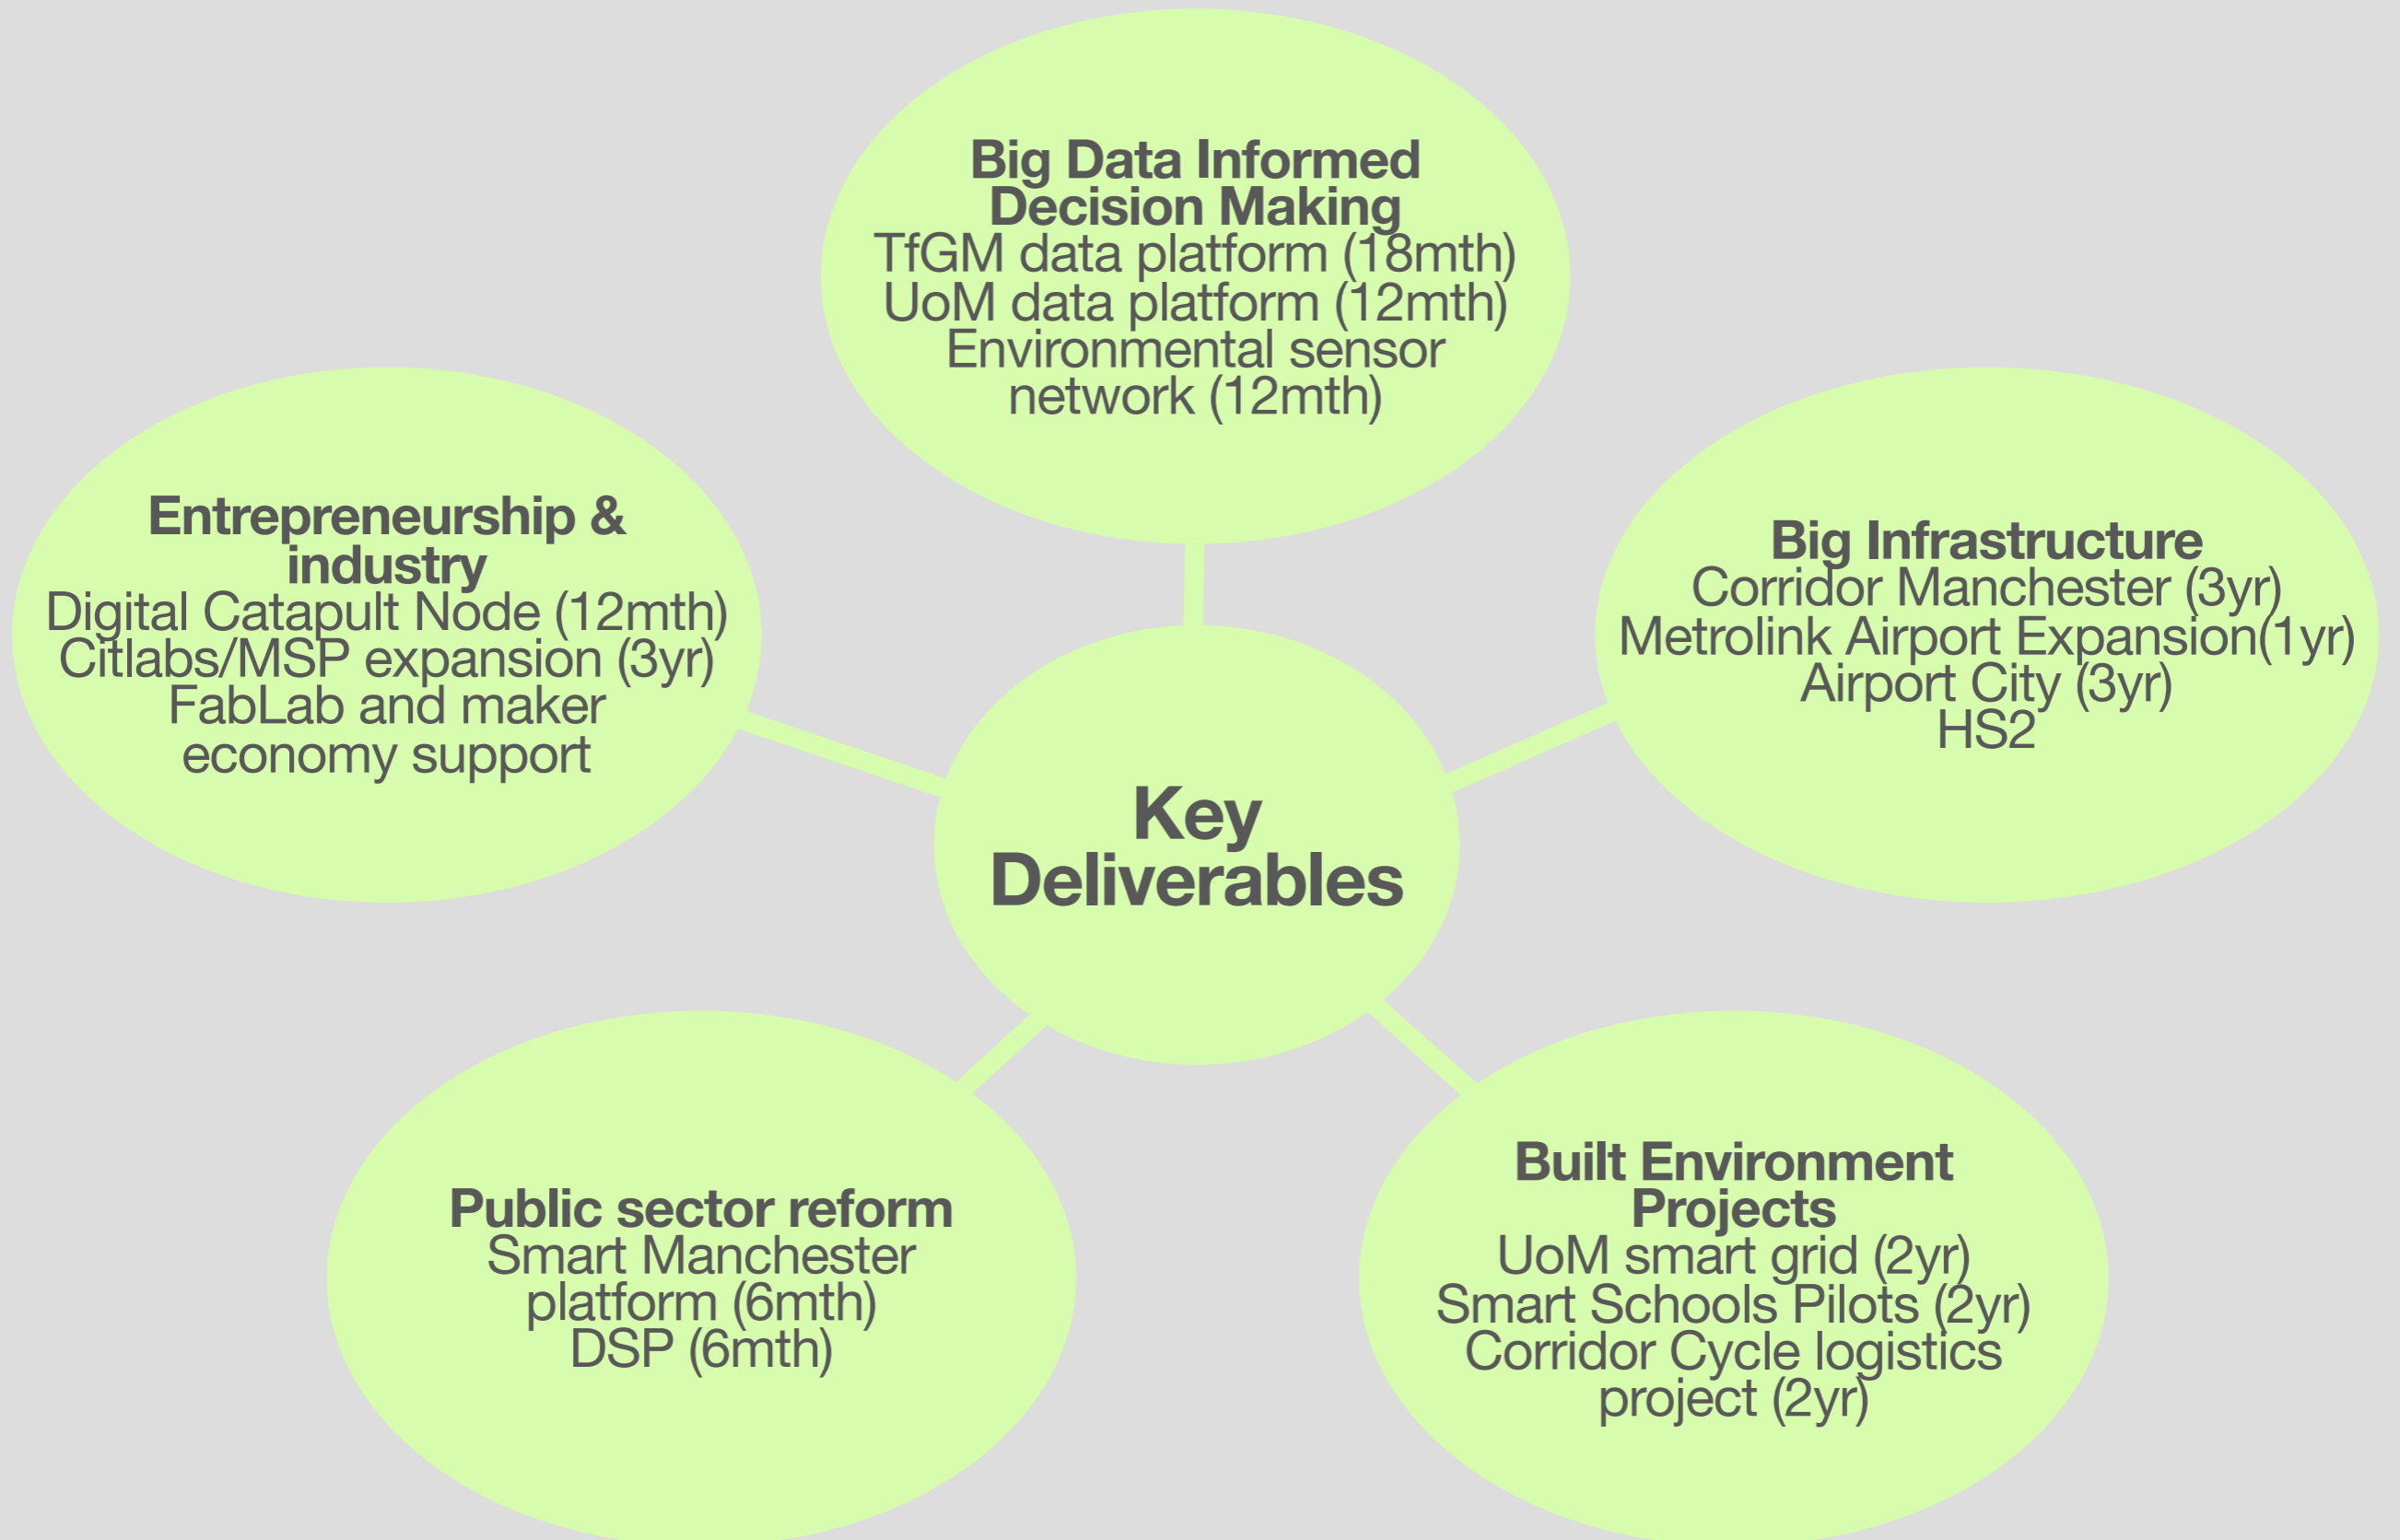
Big Data Informed Decision Making
TfGM data platform (18mth)
UoM data platform (12mth)
Environmental sensor network (12mth)

Entrepreneurship & industry
Digital Catapult Node (12mth)
Citlabs/MSP expansion (3yr)
FabLab and maker economy support

Big Infrastructure
Corridor Manchester (3yr)
Metrolink Airport Expansion(1yr)
Airport City (3yr)
HS2

Key Deliverables

Public sector reform
Smart Manchester platform (6mth)
DSP (6mth)

Built Environment Projects
UoM smart grid (2yr)
Smart Schools Pilots (2yr)
Corridor Cycle logistics project (2yr)